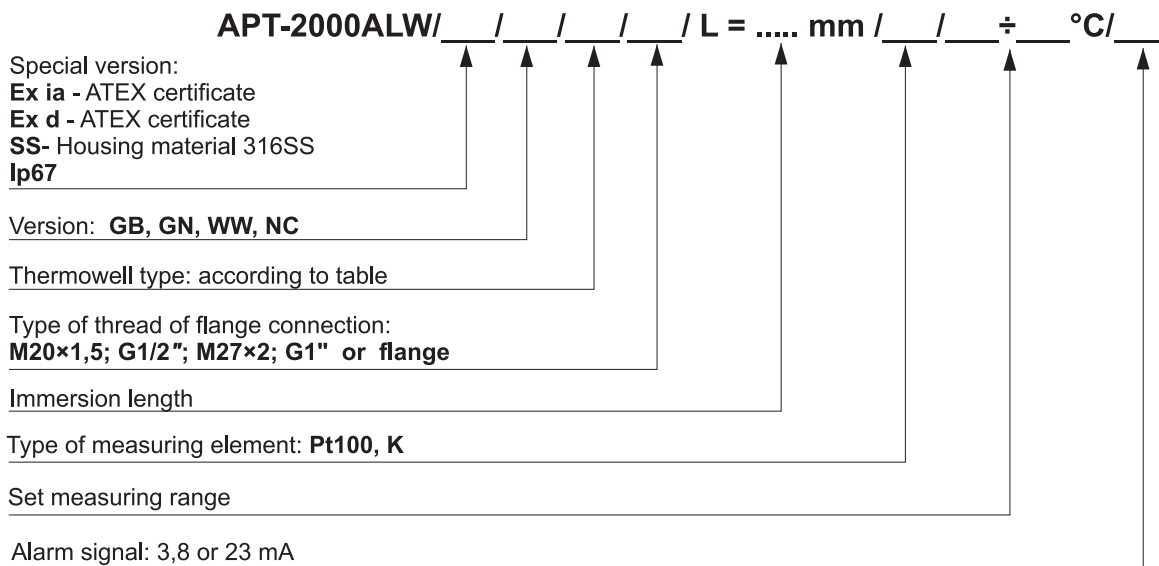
APT-2000ALW/___/___/___/___/ L = ..... mm /___/___÷___°C/___

Special version:
**Ex ia** - ATEX certificate
**Ex d** - ATEX certificate
**SS**- Housing material 316SS
**Ip67**

Version: **GB, GN, WW, NC**

Thermowell type: according to table

Type of thread of flange connection:
**M20×1,5; G1/2"; M27×2; G1" or flange**

Immersion length

Type of measuring element: **Pt100, K**

Set measuring range

Alarm signal: 3,8 or 23 mA